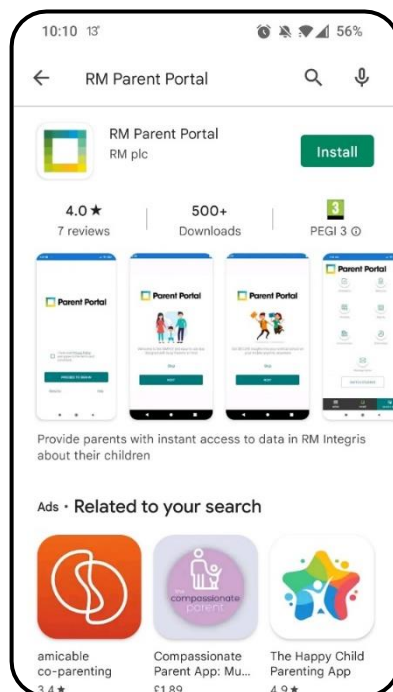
10:10 13° 56%

RM Parent Portal

RM Parent Portal
RM plc
Install

4.0 ★
7 reviews

500+
Downloads

3
PEGI 3 ⓘ

Parent Portal

Parent Portal

Parent Portal

Parent Portal

Parent Portal

Provide parents with instant access to data in RM Integris about their children

Ads · Related to your search

compassionate parent

amicable co-parenting
3.4 ★

Compassionate Parent App: Mu...
£1.89

The Happy Child Parenting App
4.9 ★